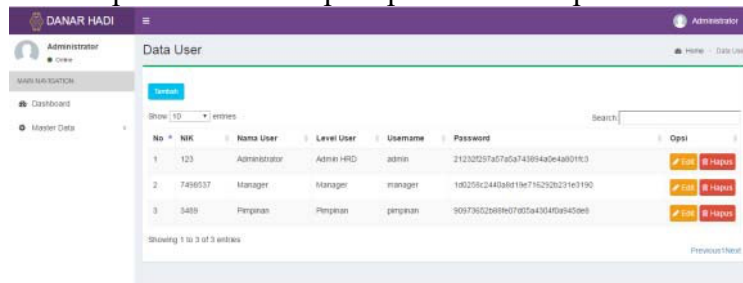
DANAR HADI
Administrator
Online
MAIN NAVIGATION
Dashboard
Master Data
Administrator
Data User
Home › Data User
Tambah
Show 10 entries
Search:

| No | NIK | Nama User | Level User | Username | Password | Opsi |
|---|---|---|---|---|---|---|
| 1 | 123 | Administrator | Admin HRD | admin | 21232f297a57a5a743894a0e4a801fc3 | Edit Hapus |
| 2 | 7498537 | Manager | Manager | manager | 1d0258c2440a8d19e716292b231e3190 | Edit Hapus |
| 3 | 3489 | Pimpinan | Pimpinan | pimpinan | 90973652b88fe07d05a4304f0a945de8 | Edit Hapus |

Showing 1 to 3 of 3 entries
Previous 1 Next